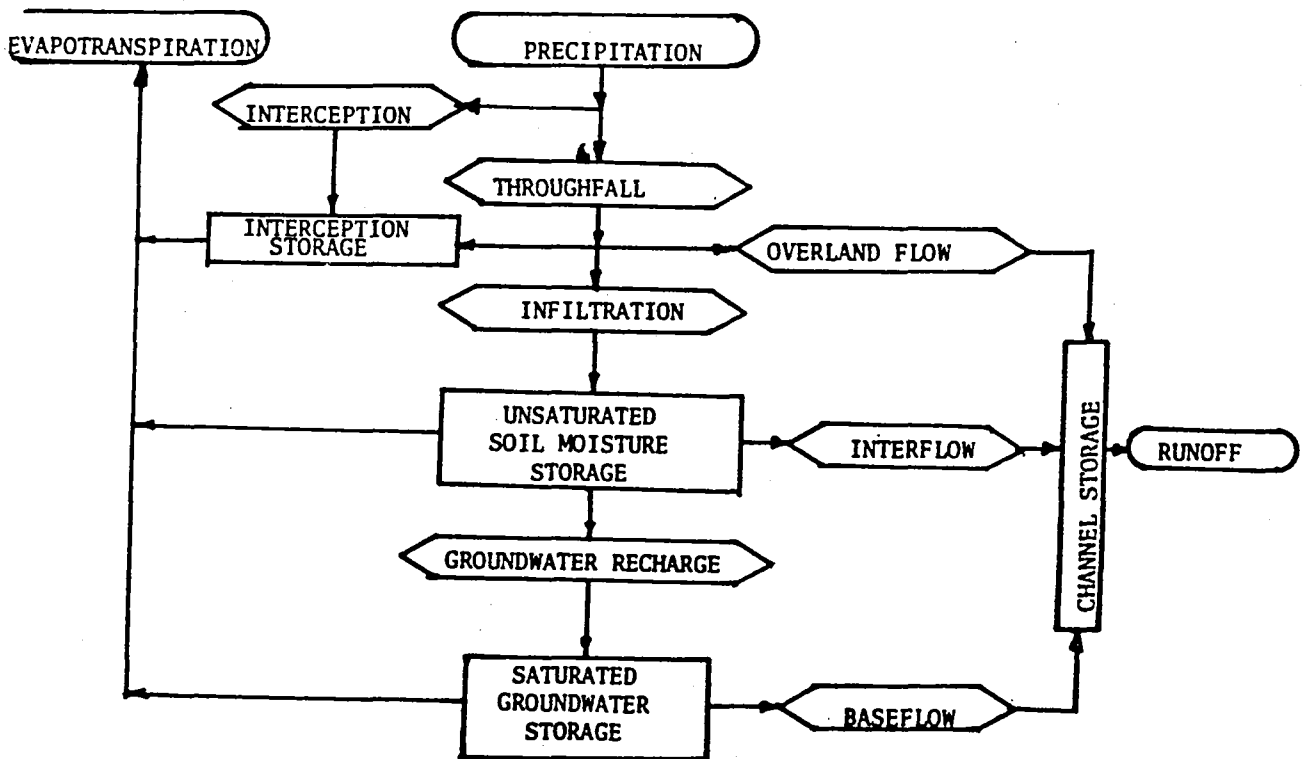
EVAPOTRANSPIRATION

PRECIPITATION

INTERCEPTION

THROUGHFALL

INTERCEPTION STORAGE

OVERLAND FLOW

INFILTRATION

UNSATURATED SOIL MOISTURE STORAGE

INTERFLOW

CHANNEL STORAGE

RUNOFF

GROUNDWATER RECHARGE

SATURATED GROUNDWATER STORAGE

BASEFLOW